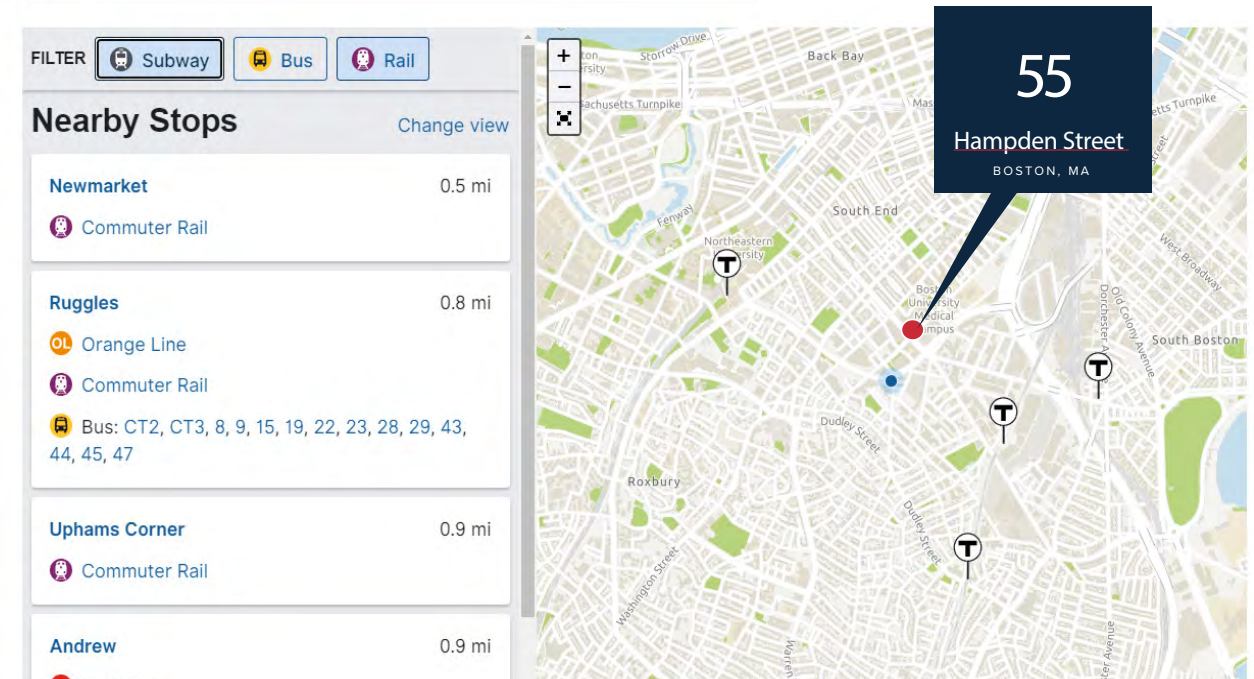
FILTER Subway Bus Rail

Nearby Stops
Change view

Newmarket
0.5 mi
Commuter Rail

Ruggles
0.8 mi
OL Orange Line
Commuter Rail
Bus: CT2, CT3, 8, 9, 15, 19, 22, 23, 28, 29, 43, 44, 45, 47

Uphams Corner
0.9 mi
Commuter Rail

Andrew
0.9 mi

+
−

Storrow Drive
Back Bay
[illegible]chusetts Turnpike
Mas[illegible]
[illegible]etts Turnpike
Fenway
South End
Northeastern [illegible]rsity
West Broadway
Boston University Medical Campus
Old Colony Avenue
Dorchester Avenue
South Boston
Dudley Street
Roxbury
Dudley Street
Washington Street

55
Hampden Street
BOSTON, MA